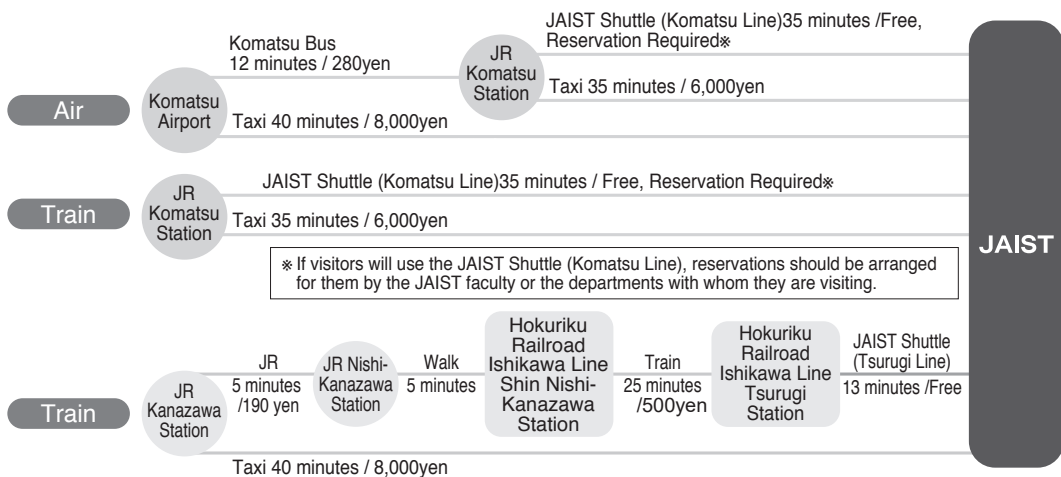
Air

Komatsu Airport

Komatsu Bus
12 minutes / 280yen

JR Komatsu Station

JAIST Shuttle (Komatsu Line)35 minutes /Free, Reservation Required※

Taxi 35 minutes / 6,000yen

Taxi 40 minutes / 8,000yen

Train

JR Komatsu Station

JAIST Shuttle (Komatsu Line)35 minutes / Free, Reservation Required※

Taxi 35 minutes / 6,000yen

※ If visitors will use the JAIST Shuttle (Komatsu Line), reservations should be arranged for them by the JAIST faculty or the departments with whom they are visiting.

Train

JR Kanazawa Station

JR
5 minutes
/190 yen

JR Nishi-Kanazawa Station

Walk
5 minutes

Hokuriku Railroad Ishikawa Line Shin Nishi-Kanazawa Station

Train
25 minutes
/500yen

Hokuriku Railroad Ishikawa Line Tsurugi Station

JAIST Shuttle
(Tsurugi Line)
13 minutes /Free

Taxi 40 minutes / 8,000yen

JAIST